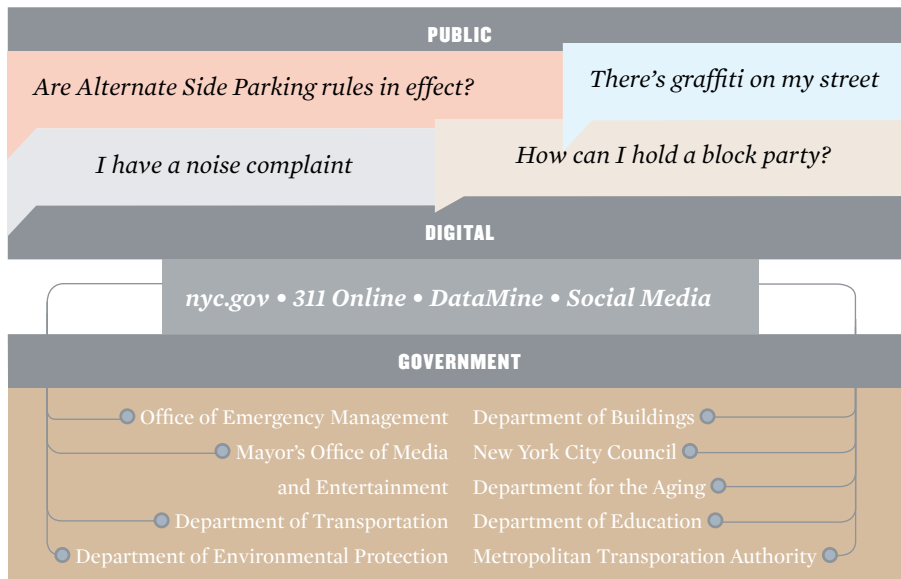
PUBLIC

Are Alternate Side Parking rules in effect?

There's graffiti on my street

I have a noise complaint

How can I hold a block party?

DIGITAL

nyc.gov • 311 Online • DataMine • Social Media

GOVERNMENT

Office of Emergency Management

Mayor's Office of Media and Entertainment

Department of Transportation

Department of Environmental Protection

Department of Buildings

New York City Council

Department for the Aging

Department of Education

Metropolitan Transporation Authority